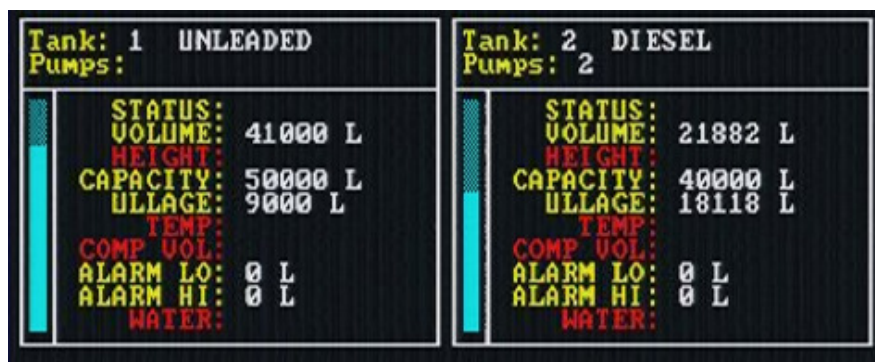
Tank: 1 UNLEADED
Pumps:

STATUS:
VOLUME: 41000 L
HEIGHT:
CAPACITY: 50000 L
ULLAGE: 9000 L
TEMP:
COMP VOL:
ALARM LO: 0 L
ALARM HI: 0 L
WATER:

Tank: 2 DIESEL
Pumps: 2

STATUS:
VOLUME: 21882 L
HEIGHT:
CAPACITY: 40000 L
ULLAGE: 18118 L
TEMP:
COMP VOL:
ALARM LO: 0 L
ALARM HI: 0 L
WATER: